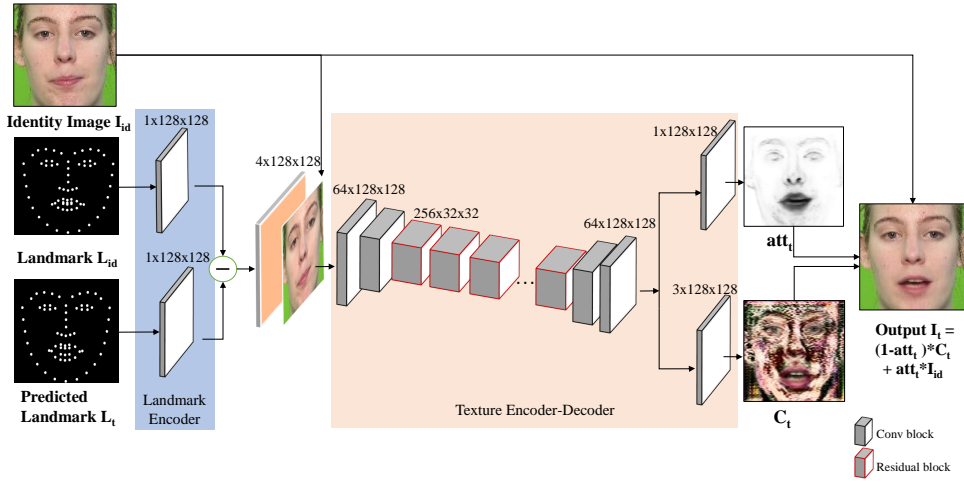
Identity Image $I_{id}$

1x128x128

Landmark $L_{id}$

1x128x128

Predicted Landmark $L_t$

Landmark Encoder

4x128x128

64x128x128

256x32x32

...

64x128x128

1x128x128

3x128x128

Texture Encoder-Decoder

$att_t$

$C_t$

Output $I_t$ = $(1-att_t)*C_t$ + $att_t*I_{id}$

Conv block

Residual block